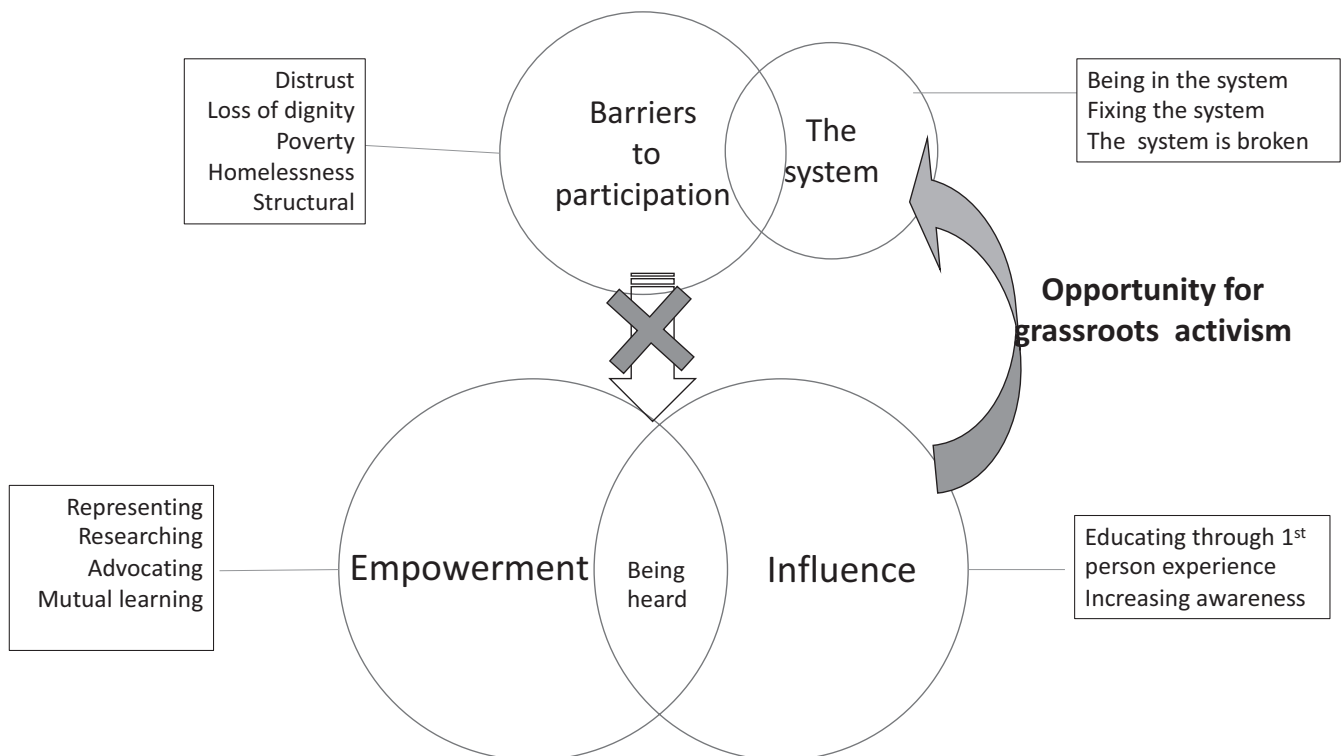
Distrust
Loss of dignity
Poverty
Homelessness
Structural

Barriers to participation

The system

Being in the system
Fixing the system
The system is broken

Opportunity for grassroots activism

Representing
Researching
Advocating
Mutual learning

Empowerment

Being heard

Influence

Educating through 1$^{st}$ person experience
Increasing awareness